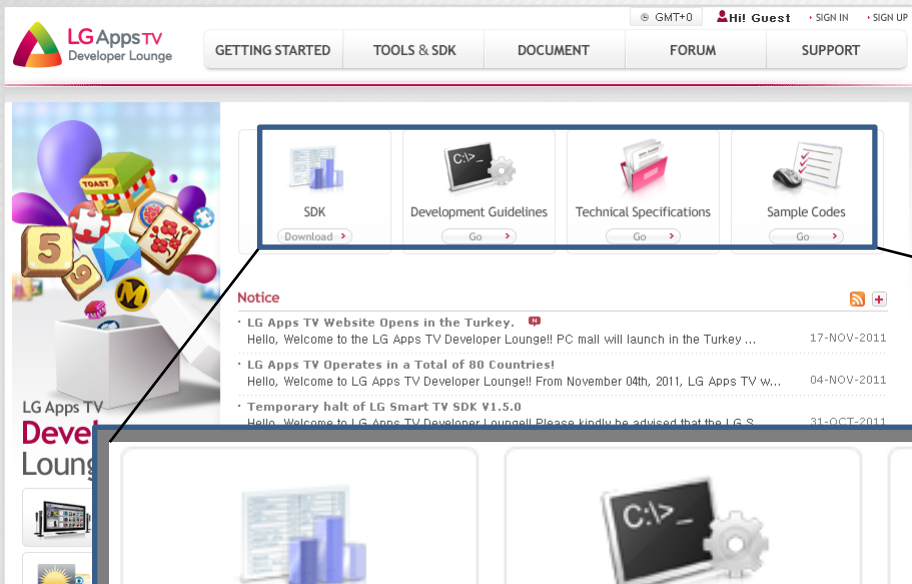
GMT+0 Hi! Guest SIGN IN SIGN UP

LG Apps TV
Developer Lounge

GETTING STARTED TOOLS & SDK DOCUMENT FORUM SUPPORT

TOAST

SDK
Download

Development Guidelines
Go

Technical Specifications
Go

Sample Codes
Go

Notice

· LG Apps TV Website Opens in the Turkey. N
Hello, Welcome to the LG Apps TV Developer Lounge!! PC mall will launch in the Turkey ... 17-NOV-2011

· LG Apps TV Operates in a Total of 80 Countries!
Hello, Welcome to LG Apps TV Developer Lounge!! From November 04th, 2011, LG Apps TV w... 04-NOV-2011

· Temporary halt of LG Smart TV SDK V1.5.0
Hello, Welcome to LG Apps TV Developer Lounge!! Please kindly be advised that the LG S... 31-OCT-2011

LG Apps TV
Devel
Loung

C:\>_

C:\>_